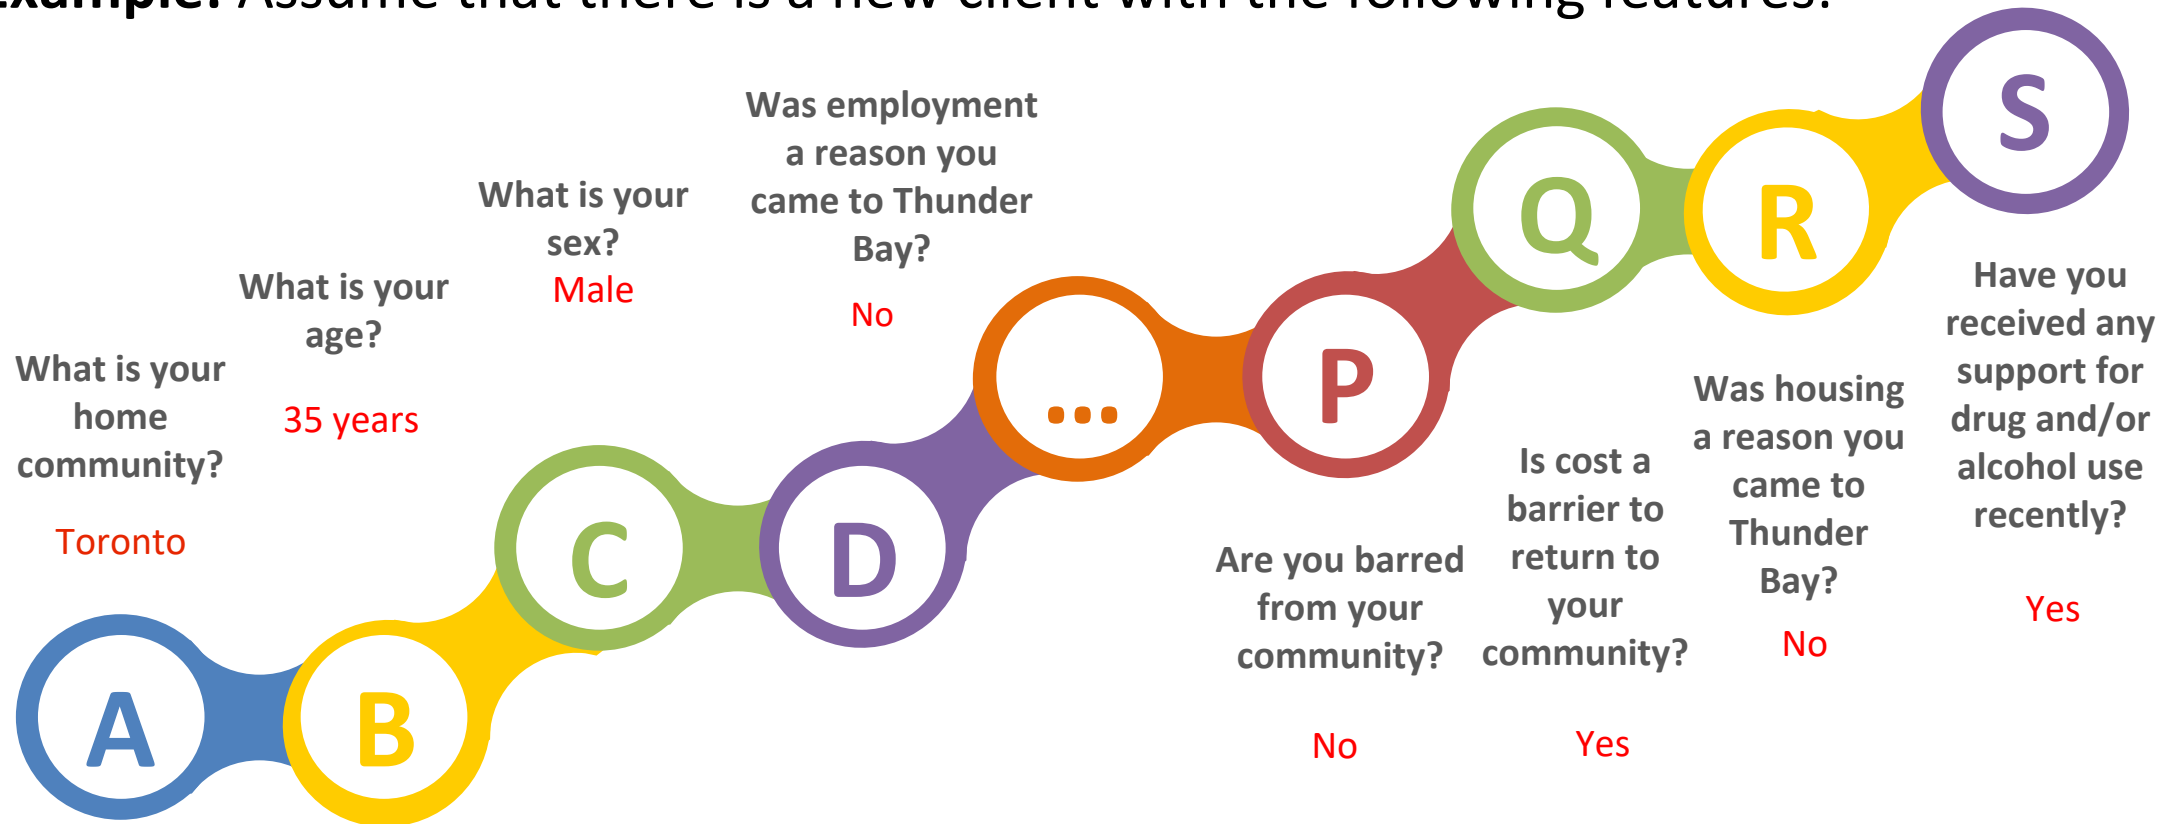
Example: Assume that there is a new client with the following features:

What is your home community?
Toronto

What is your age?
35 years

What is your sex?
Male

Was employment a reason you came to Thunder Bay?
No

Are you barred from your community?
No

Is cost a barrier to return to your community?
Yes

Was housing a reason you came to Thunder Bay?
No

Have you received any support for drug and/or alcohol use recently?
Yes

A B C D ... P Q R S